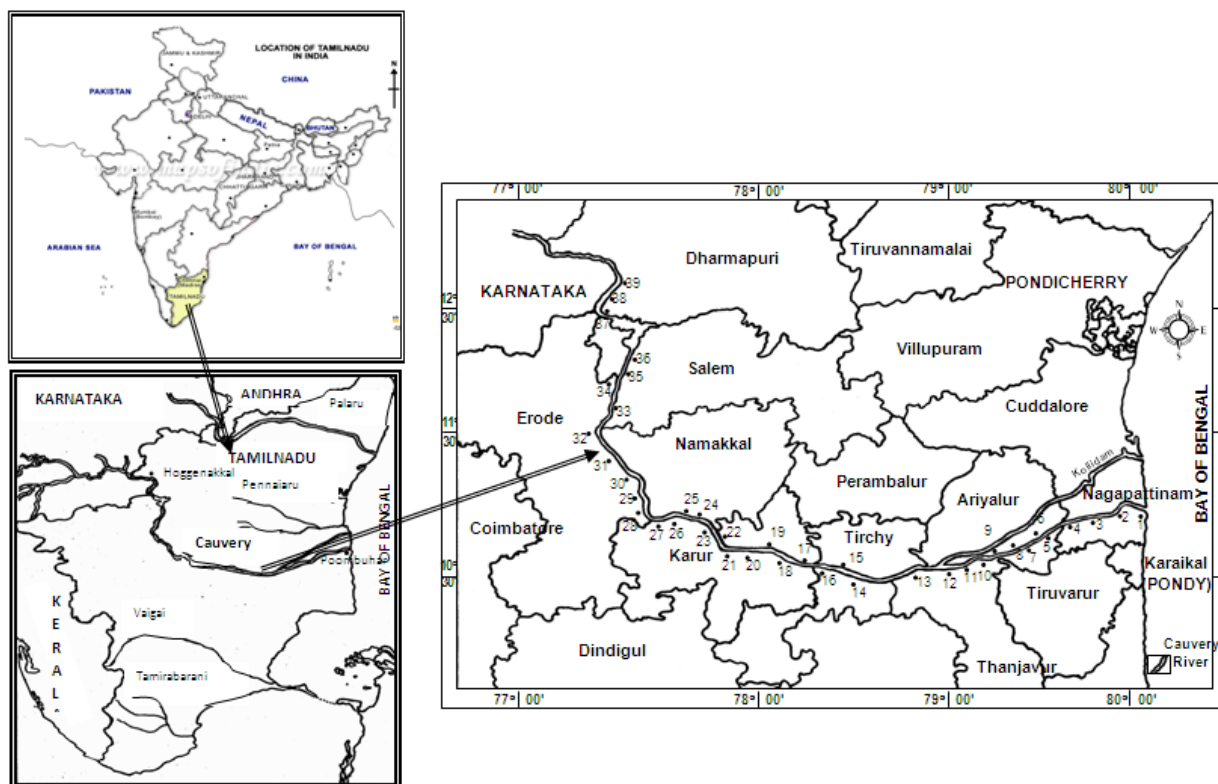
LOCATION OF TAMILNADU IN INDIA

N

JAMMU & KASHMIR

PAKISTAN

CHINA

NEPAL

BHUTAN

ARABIAN SEA

BAY OF BENGAL

TAMILNADU

KARNATAKA

ANDHRA

Palaru

TAMILNADU

Hoggenakkal

Pennaiaru

Cauvery

Poombuhar

BAY OF BENGAL

KERALA

Vaigai

Tamirabarani

77° 00'

78° 00'

79° 00'

80° 00'

12° 30'

11° 30'

10° 30'

KARNATAKA

Dharmapuri

Tiruvannamalai

PONDICHERRY

Salem

Villupuram

Erode

Cuddalore

Namakkal

Perambalur

Ariyalur

Kollidam

Nagapattinam

Coimbatore

Tirchy

Karur

Karaikal (PONDY)

Tiruvarur

Dindigul

Thanjavur

BAY OF BENGAL

N

W

E

S

Cauvery River

39 38 37 36 35 34 33 32 31 30 29 28 27 26 25 24 23 22 21 20 19 18 17 16 15 14 13 12 11 10 9 8 7 6 5 4 3 2 1

77° 00'

78° 00'

79° 00'

80° 00'